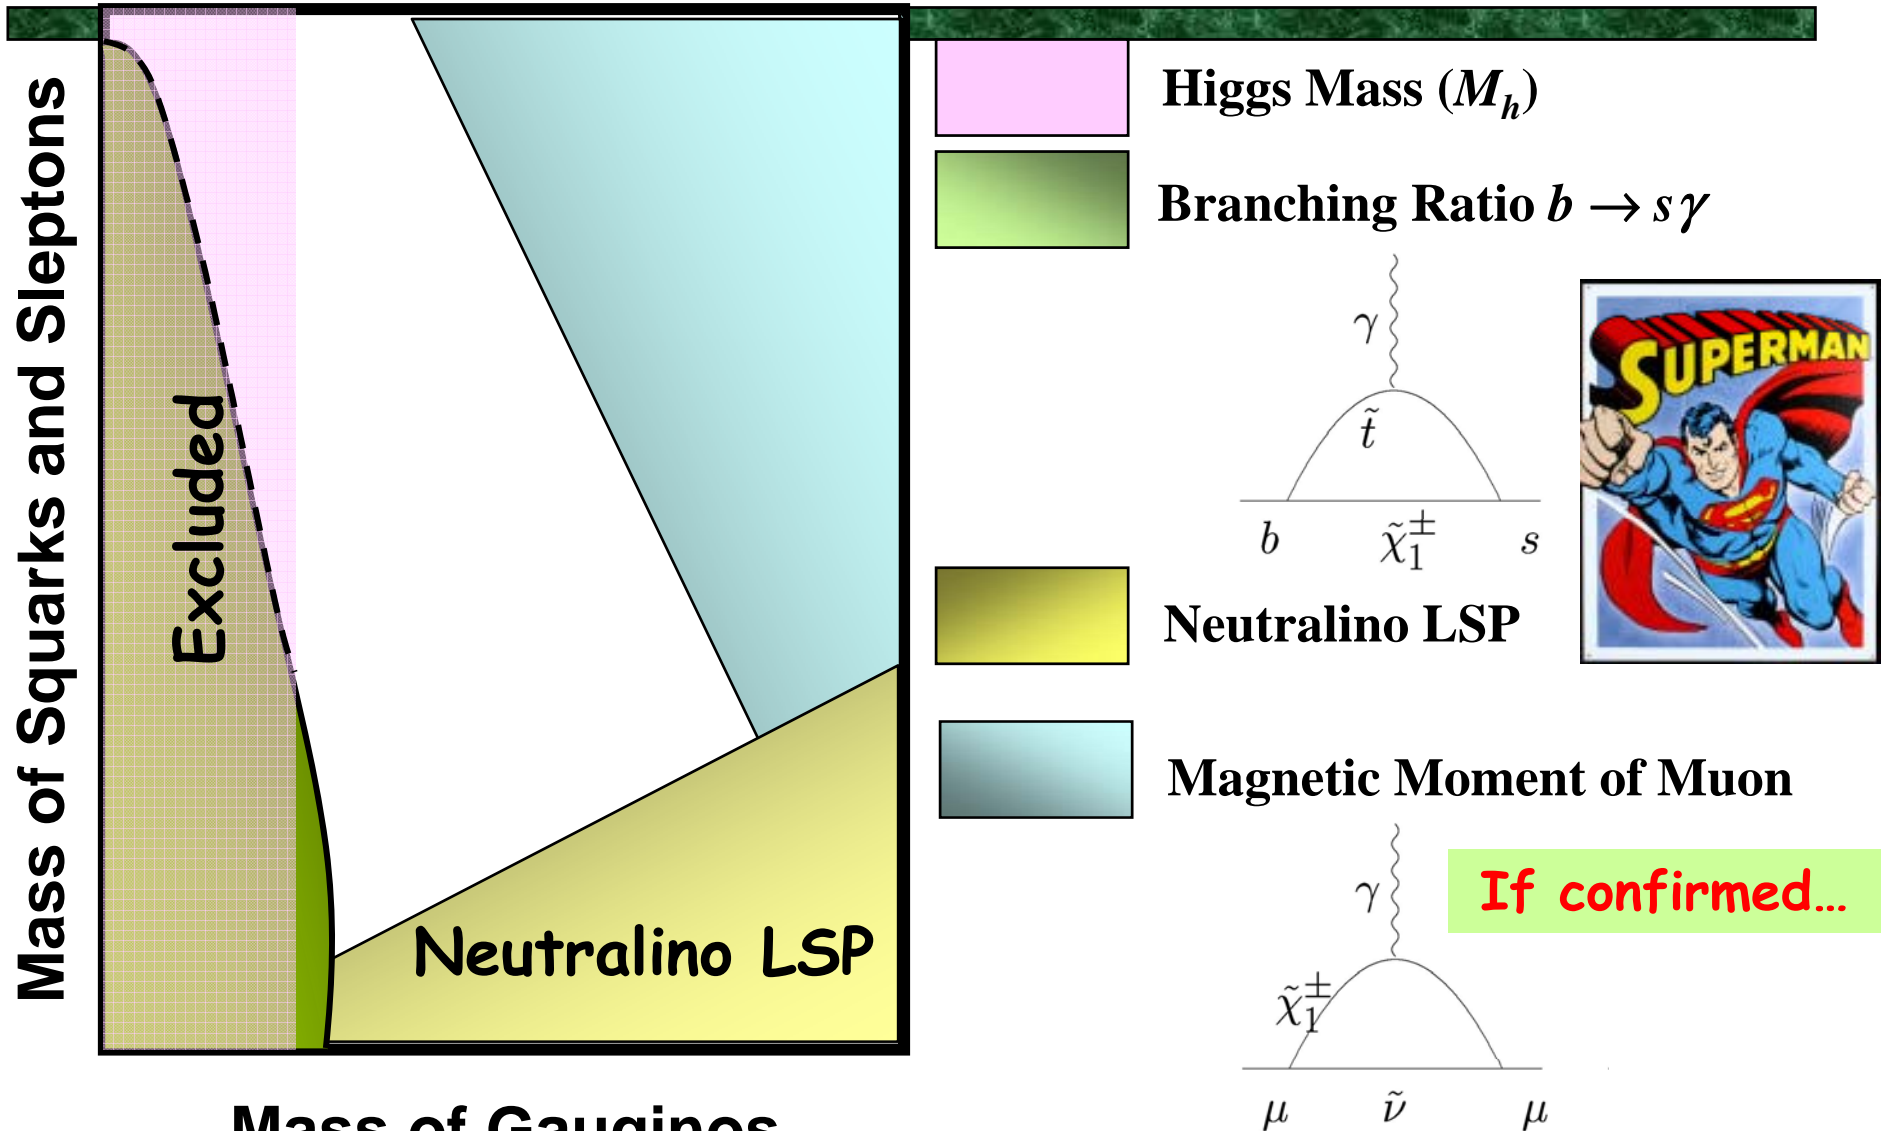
Mass of Squarks and Sleptons

Excluded

Neutralino LSP

Mass of Gauginos

Higgs Mass ($M_h$)

Branching Ratio $b \rightarrow s\gamma$

$\gamma$

$\tilde{t}$

$b$ $\tilde{\chi}_1^{\pm}$ $s$

SUPERMAN

Neutralino LSP

Magnetic Moment of Muon

If confirmed…

$\gamma$

$\tilde{\chi}_1^{\pm}$

$\mu$ $\tilde{\nu}$ $\mu$